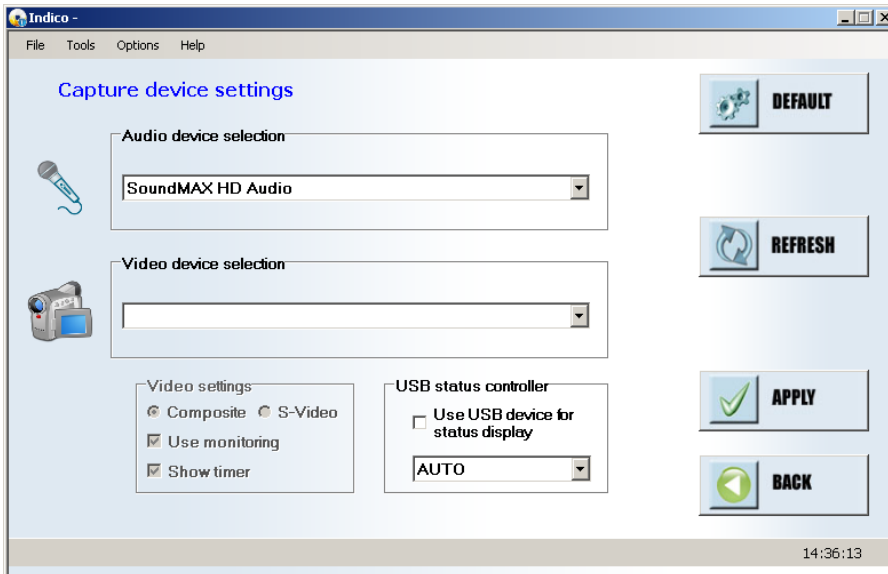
Indico -

File Tools Options Help

Capture device settings

Audio device selection

SoundMAX HD Audio

Video device selection

Video settings

Composite S-Video

Use monitoring

Show timer

USB status controller

Use USB device for status display

AUTO

DEFAULT

REFRESH

APPLY

BACK

14:36:13